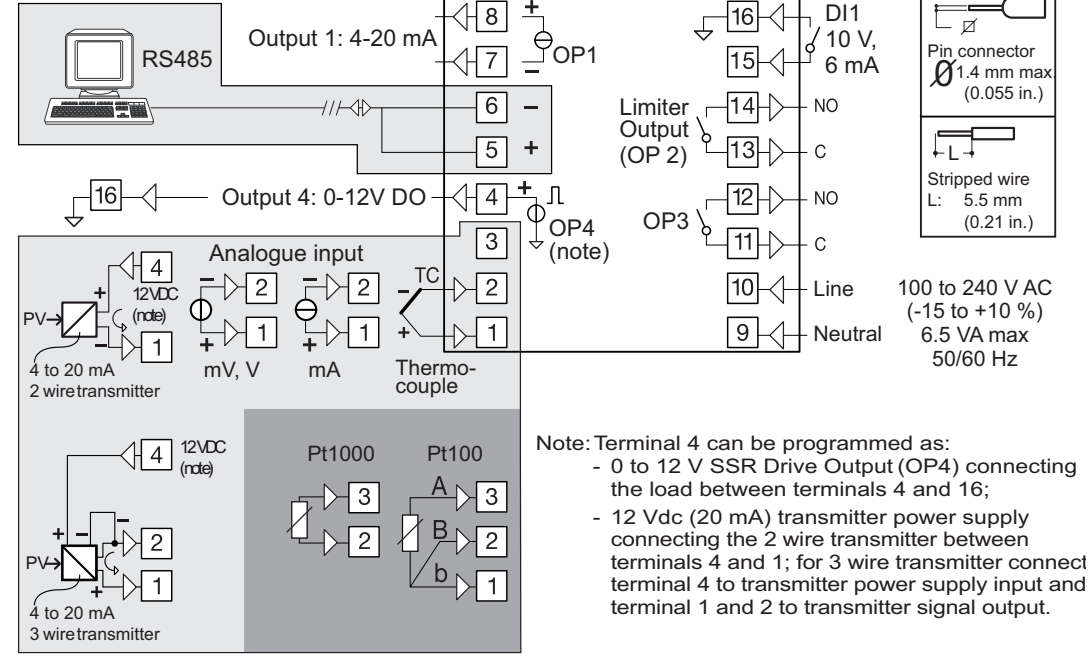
RS485

Output 1: 4-20 mA

8 +
7 –
OP1

6 –
5 +

16
Output 4: 0-12V DO
4 +
OP4
(note)
3

16
15
DI1
10 V,
6 mA

Limiter
Output
(OP 2)
14 NO
13 C

OP3
12 NO
11 C

10 Line
9 Neutral

100 to 240 V AC
(-15 to +10 %)
6.5 VA max
50/60 Hz

Pin connector
$\emptyset$ 1.4 mm max.
(0.055 in.)

L
Stripped wire
L: 5.5 mm
(0.21 in.)

Analogue input

4
12VDC
(note)
+
PV
1
4 to 20 mA
2 wire transmitter

– 2
+ 1
mV, V

– 2
+ 1
mA

TC
– 2
+ 1
Thermocouple

4 12VDC
(note)
–
+ 2
PV
+ 1
4 to 20 mA
3 wire transmitter

Pt1000
3
2

Pt100
A 3
B 2
b 1

Note: Terminal 4 can be programmed as:
- 0 to 12 V SSR Drive Output (OP4) connecting the load between terminals 4 and 16;
- 12 Vdc (20 mA) transmitter power supply connecting the 2 wire transmitter between terminals 4 and 1; for 3 wire transmitter connect terminal 4 to transmitter power supply input and terminal 1 and 2 to transmitter signal output.